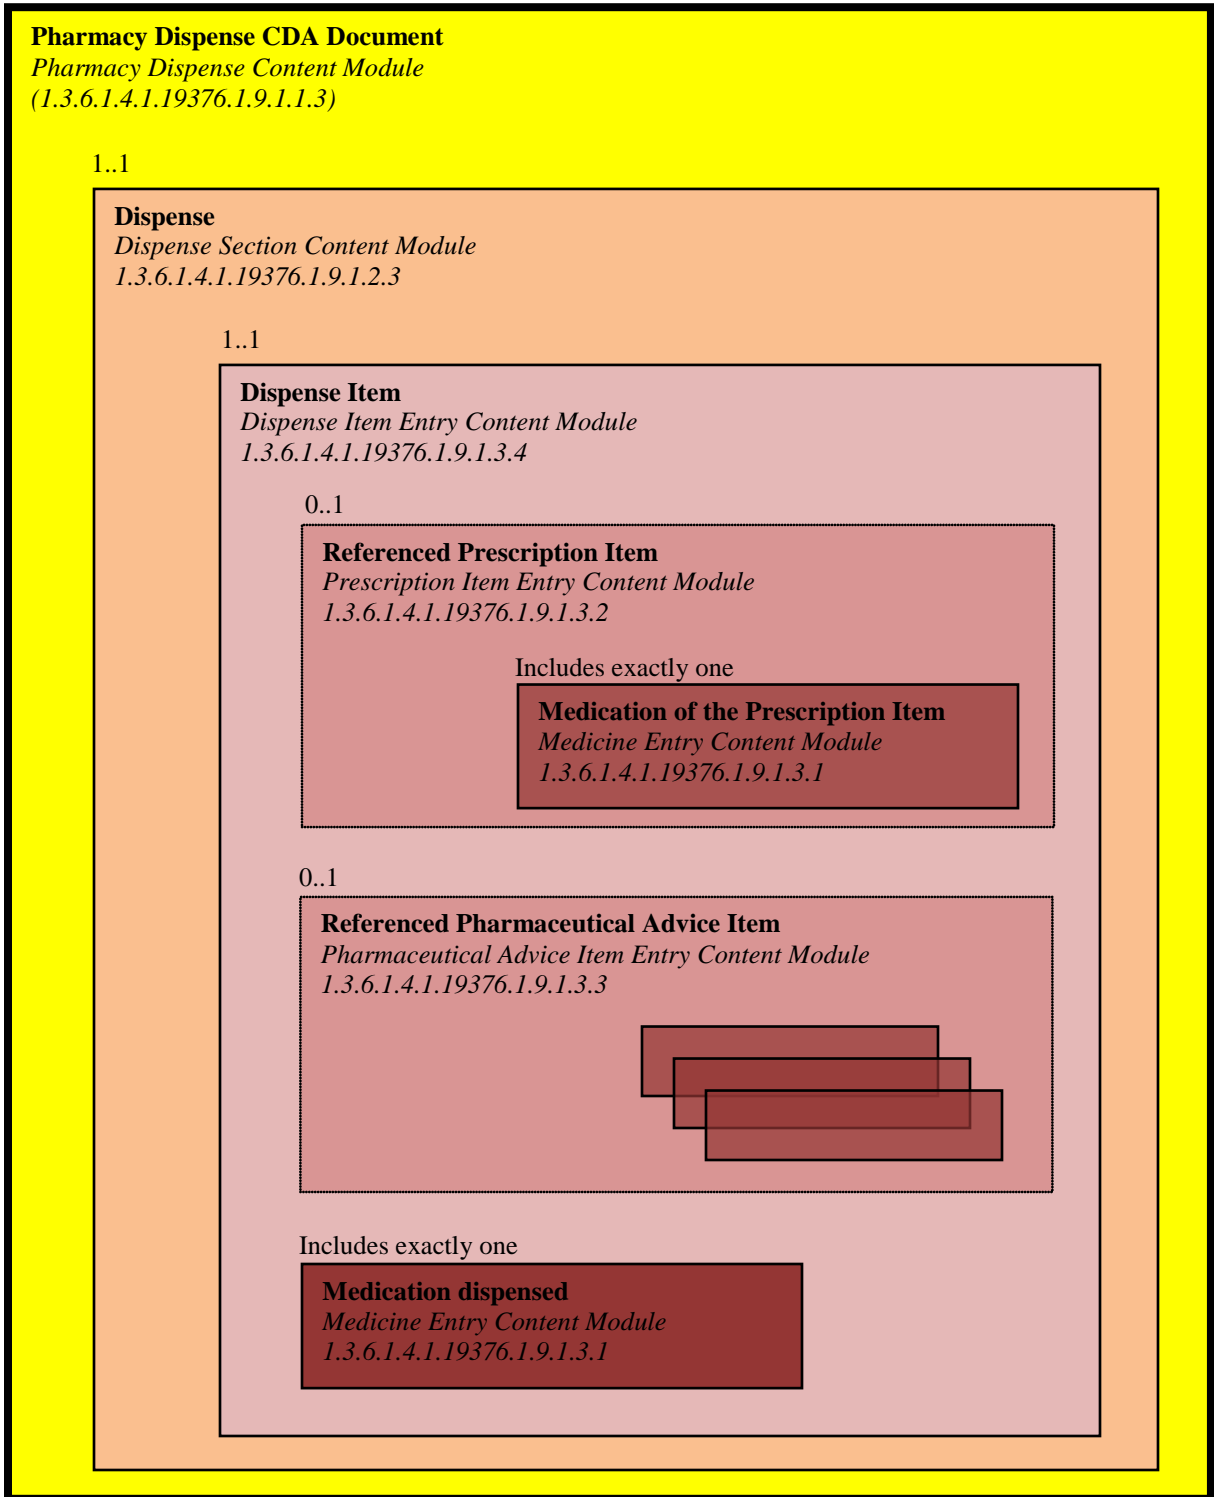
**Pharmacy Dispense CDA Document**
*Pharmacy Dispense Content Module*
*(1.3.6.1.4.1.19376.1.9.1.1.3)*

1..1

**Dispense**
*Dispense Section Content Module*
*1.3.6.1.4.1.19376.1.9.1.2.3*

1..1

**Dispense Item**
*Dispense Item Entry Content Module*
*1.3.6.1.4.1.19376.1.9.1.3.4*

0..1

**Referenced Prescription Item**
*Prescription Item Entry Content Module*
*1.3.6.1.4.1.19376.1.9.1.3.2*

Includes exactly one

**Medication of the Prescription Item**
*Medicine Entry Content Module*
*1.3.6.1.4.1.19376.1.9.1.3.1*

0..1

**Referenced Pharmaceutical Advice Item**
*Pharmaceutical Advice Item Entry Content Module*
*1.3.6.1.4.1.19376.1.9.1.3.3*

Includes exactly one

**Medication dispensed**
*Medicine Entry Content Module*
*1.3.6.1.4.1.19376.1.9.1.3.1*